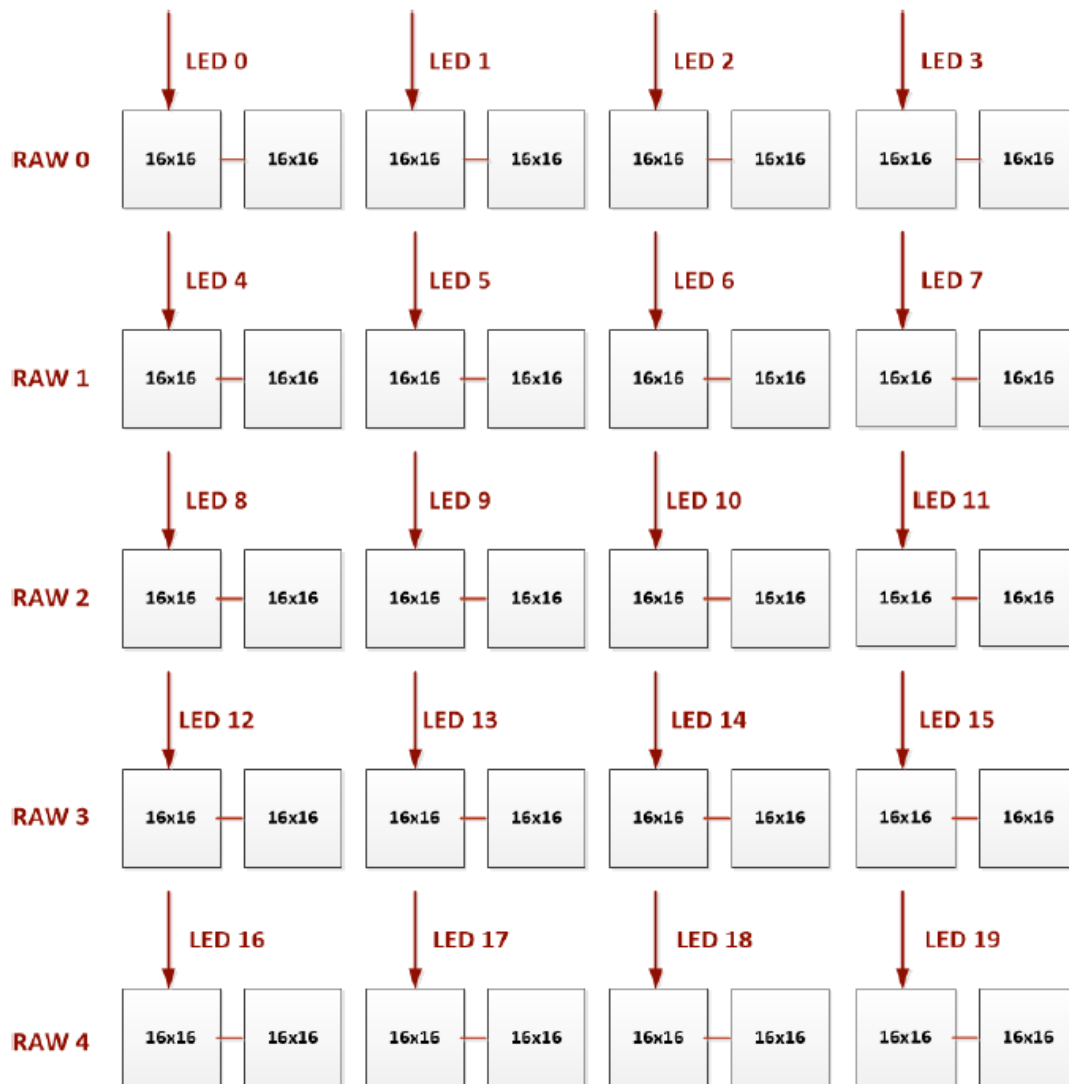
LED 0
LED 1
LED 2
LED 3

RAW 0
16x16
16x16
16x16
16x16
16x16
16x16
16x16
16x16

LED 4
LED 5
LED 6
LED 7

RAW 1
16x16
16x16
16x16
16x16
16x16
16x16
16x16
16x16

LED 8
LED 9
LED 10
LED 11

RAW 2
16x16
16x16
16x16
16x16
16x16
16x16
16x16
16x16

LED 12
LED 13
LED 14
LED 15

RAW 3
16x16
16x16
16x16
16x16
16x16
16x16
16x16
16x16

LED 16
LED 17
LED 18
LED 19

RAW 4
16x16
16x16
16x16
16x16
16x16
16x16
16x16
16x16